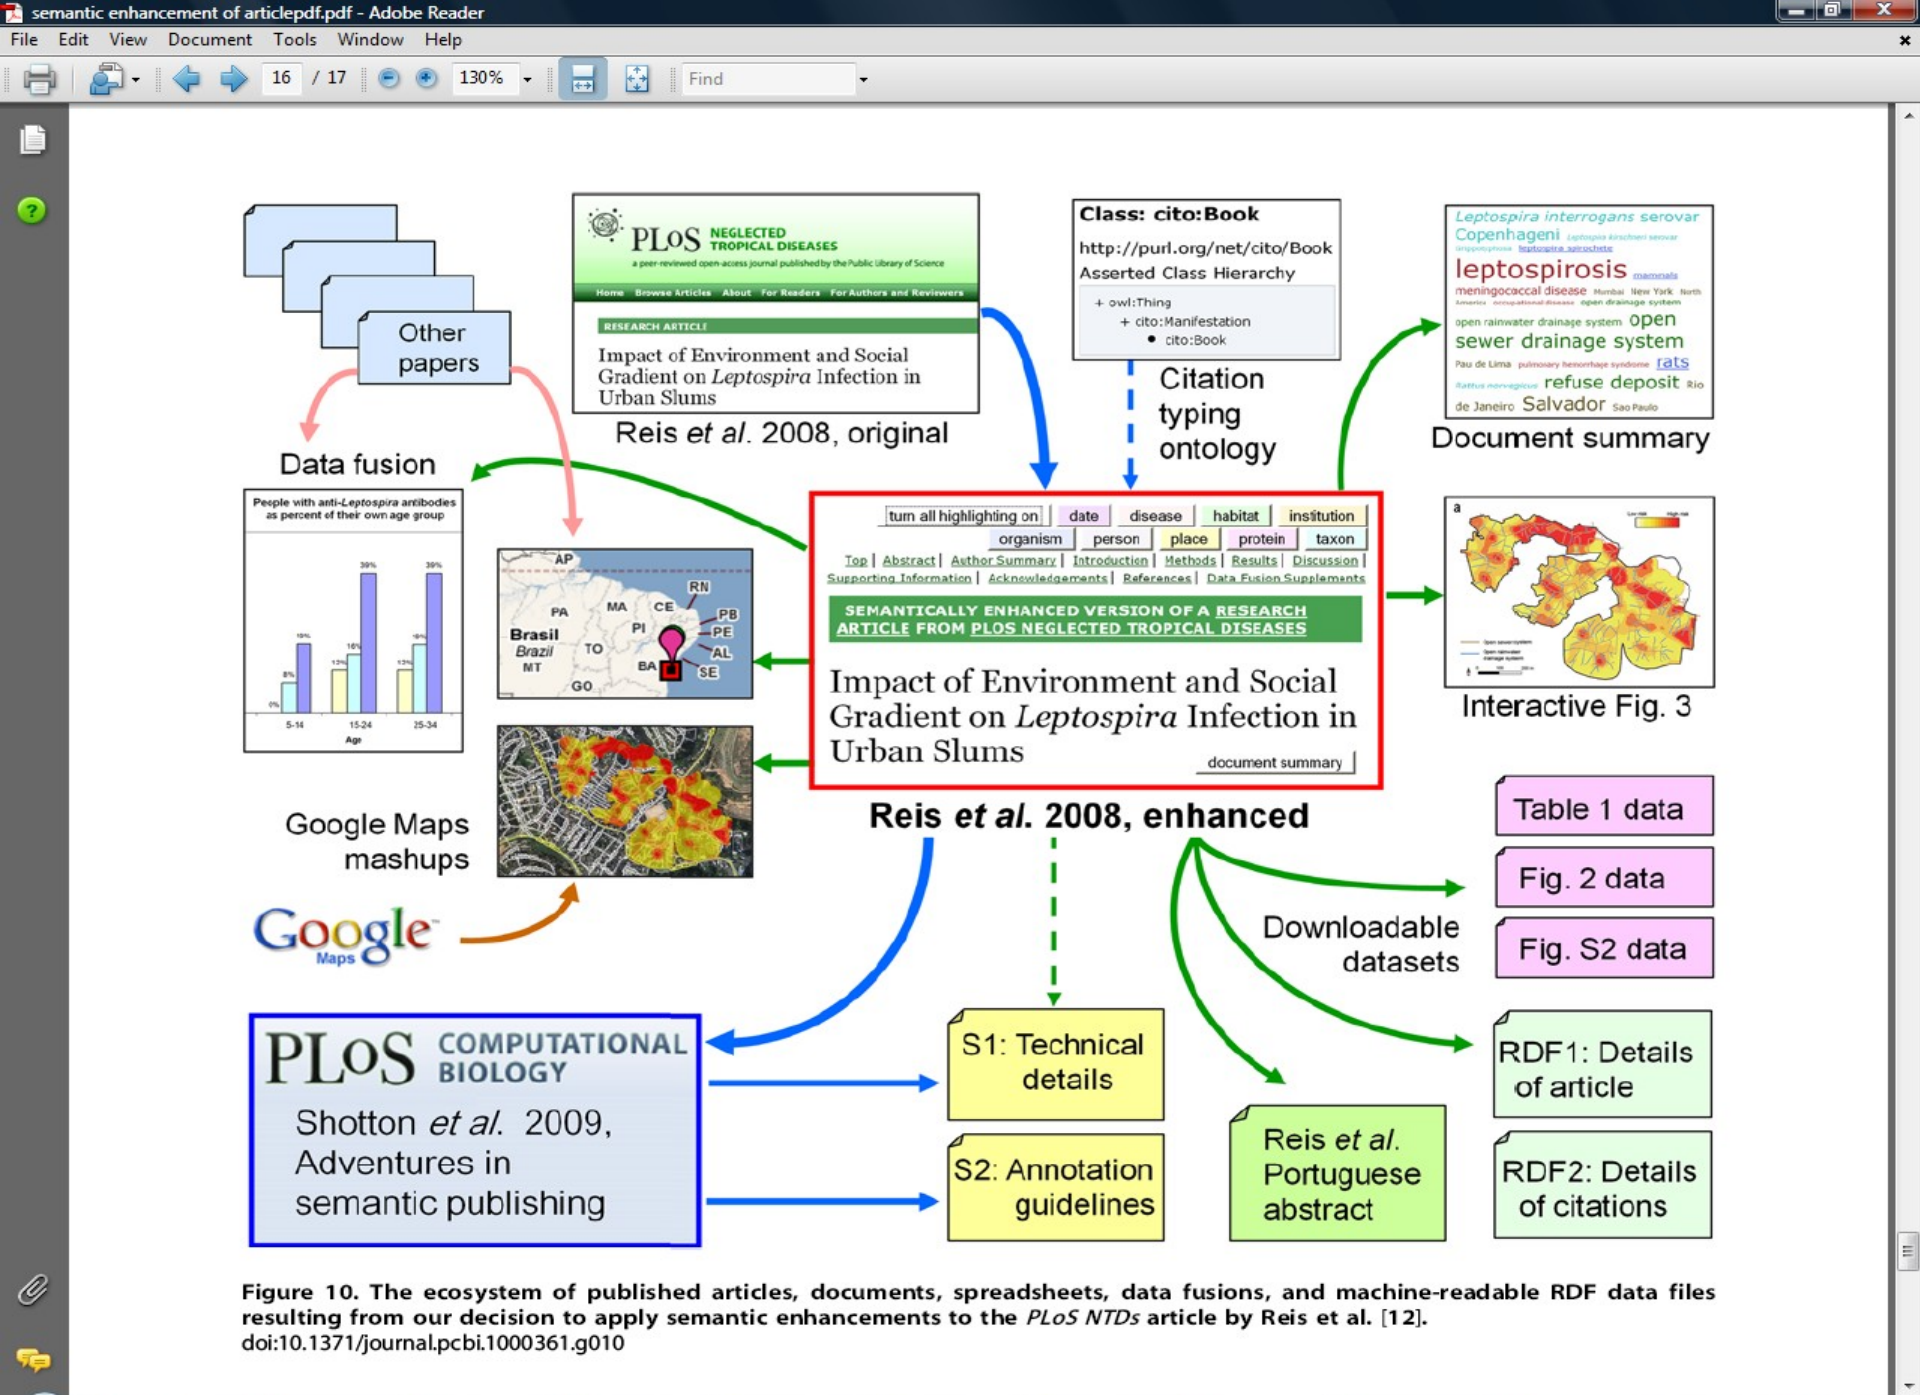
semantic enhancement of articlepdf.pdf - Adobe Reader

File Edit View Document Tools Window Help

16 / 17 130% Find

Other papers

Data fusion

People with anti-Leptospira antibodies as percent of their own age group

0% 8% 15% 13% 16% 39% 13% 16% 39%

5-14 15-24 25-34
Age

PLoS NEGLECTED TROPICAL DISEASES
a peer-reviewed open-access journal published by the Public Library of Science
Home Browse Articles About For Readers For Authors and Reviewers
RESEARCH ARTICLE
Impact of Environment and Social Gradient on *Leptospira* Infection in Urban Slums

Reis *et al*. 2008, original

Class: cito:Book
http://purl.org/net/cito/Book
Asserted Class Hierarchy
+ owl:Thing
+ cito:Manifestation
• cito:Book

Citation typing ontology

Leptospira interrogans serovar Copenhageni leptospira kirschneri serovar leptospirosis leptospira spirochete
leptospirosis mammals
meningococcal disease Mumbai New York North America occupational disease open drainage system
open rainwater drainage system open
sewer drainage system
Pau de Lima pulmonary hemorrhage syndrome rats
Rattus norvegicus refuse deposit Rio de Janeiro Salvador Sao Paulo

Document summary

AP RN PA MA CE PB PI PE Brasil Brazil TO AL MT BA SE GO

turn all highlighting on | date | disease | habitat | institution
organism | person | place | protein | taxon
Top | Abstract | Author Summary | Introduction | Methods | Results | Discussion | Supporting Information | Acknowledgements | References | Data Fusion Supplements

SEMANTICALLY ENHANCED VERSION OF A RESEARCH ARTICLE FROM PLOS NEGLECTED TROPICAL DISEASES

Impact of Environment and Social Gradient on *Leptospira* Infection in Urban Slums

document summary

Reis *et al.* 2008, enhanced

a
Low risk High risk

Interactive Fig. 3

Google Maps mashups

Google Maps

Table 1 data

Fig. 2 data

Fig. S2 data

Downloadable datasets

PLoS COMPUTATIONAL BIOLOGY
Shotton *et al.* 2009, Adventures in semantic publishing

S1: Technical details

S2: Annotation guidelines

Reis *et al.* Portuguese abstract

RDF1: Details of article

RDF2: Details of citations

**Figure 10. The ecosystem of published articles, documents, spreadsheets, data fusions, and machine-readable RDF data files resulting from our decision to apply semantic enhancements to the *PLoS NTDs* article by Reis et al. [12].**
doi:10.1371/journal.pcbi.1000361.g010